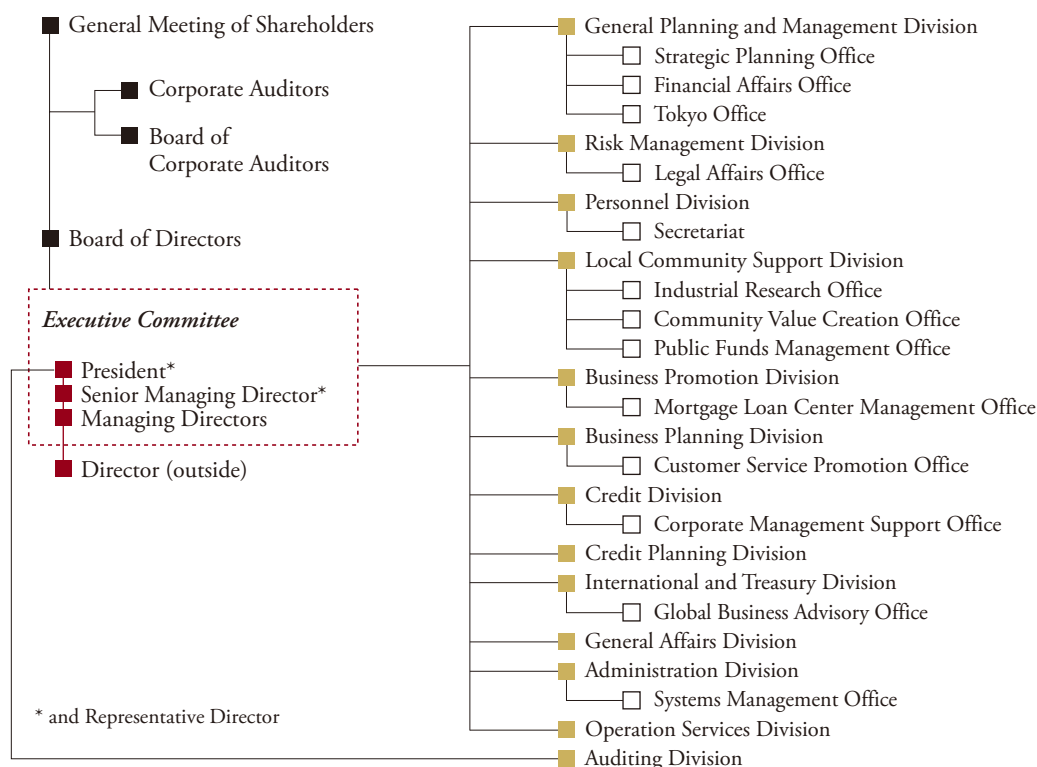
General Meeting of Shareholders
Corporate Auditors
Board of Corporate Auditors
Board of Directors
Executive Committee
President*
Senior Managing Director*
Managing Directors
Director (outside)
* and Representative Director

General Planning and Management Division
Strategic Planning Office
Financial Affairs Office
Tokyo Office
Risk Management Division
Legal Affairs Office
Personnel Division
Secretariat
Local Community Support Division
Industrial Research Office
Community Value Creation Office
Public Funds Management Office
Business Promotion Division
Mortgage Loan Center Management Office
Business Planning Division
Customer Service Promotion Office
Credit Division
Corporate Management Support Office
Credit Planning Division
International and Treasury Division
Global Business Advisory Office
General Affairs Division
Administration Division
Systems Management Office
Operation Services Division
Auditing Division